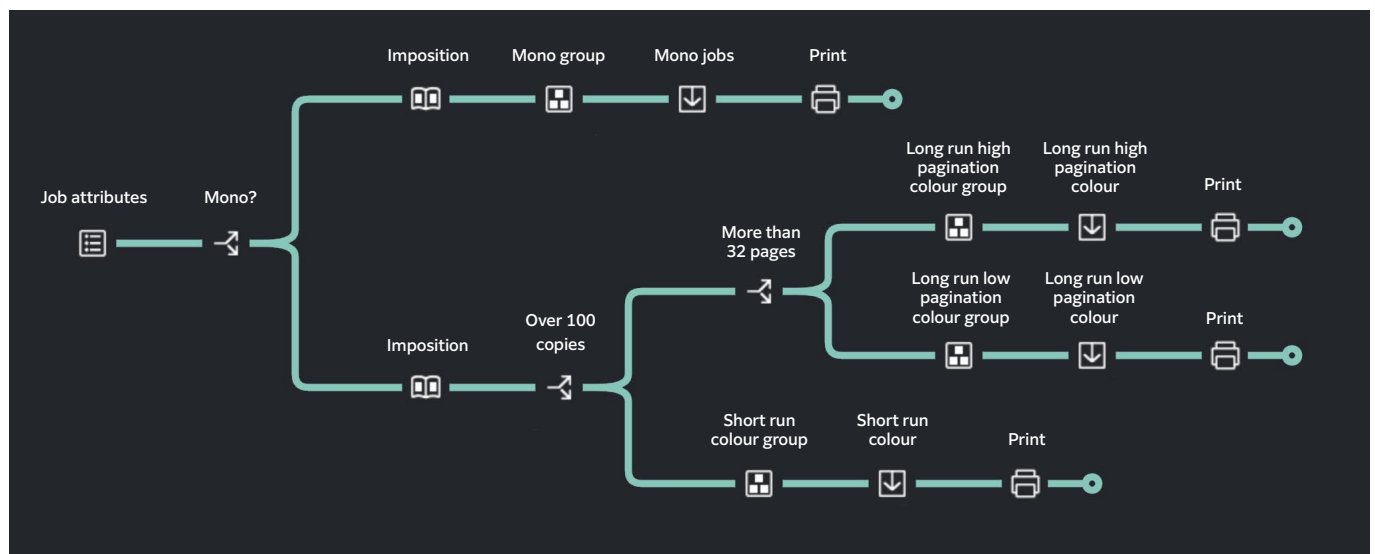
Job attributes

Mono?

Imposition

Mono group

Mono jobs

Print

Imposition

Over 100 copies

More than 32 pages

Long run high pagination colour group

Long run high pagination colour

Print

Long run low pagination colour group

Long run low pagination colour

Print

Short run colour group

Short run colour

Print